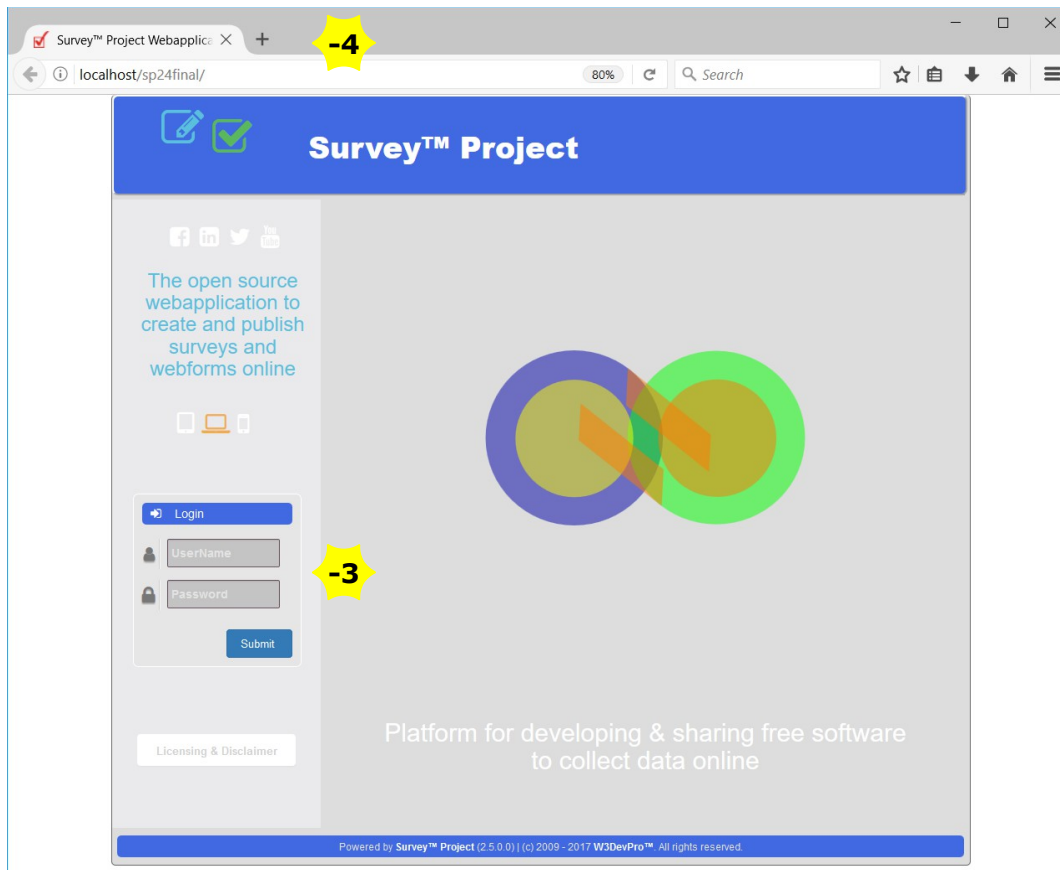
Survey™ Project Webapplica ×  +

-4

localhost/sp24final/  80%  Search

Survey™ Project

The open source webapplication to create and publish surveys and webforms online

Login

UserName

Password

Submit

-3

Licensing & Disclaimer

Platform for developing & sharing free software to collect data online

Powered by Survey™ Project (2.5.0.0) | (c) 2009 - 2017 W3DevPro™. All rights reserved.